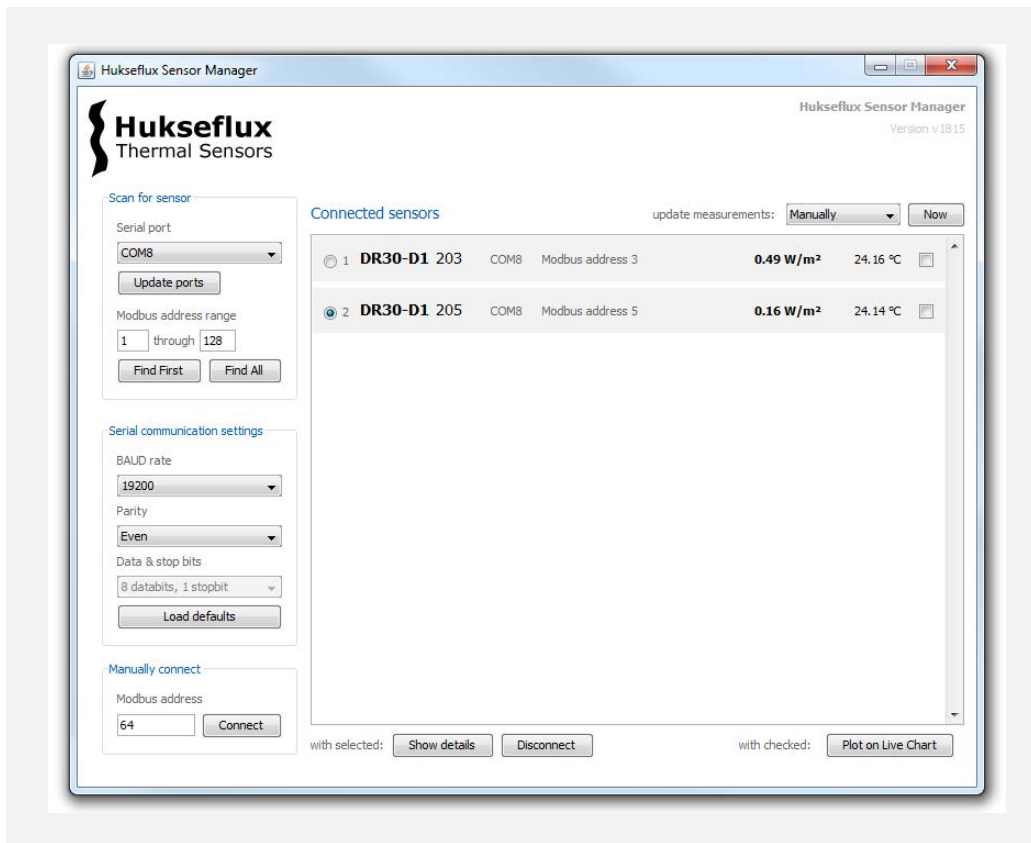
Hukseflux Sensor Manager

Hukseflux
Thermal Sensors

Hukseflux Sensor Manager
Version v1815

Scan for sensor
Serial port
COM8
Update ports
Modbus address range
1 through 128
Find First
Find All

Serial communication settings
BAUD rate
19200
Parity
Even
Data & stop bits
8 databits, 1 stopbit
Load defaults

Manually connect
Modbus address
64
Connect

Connected sensors
update measurements: Manually
Now

| | | | | | |
|---|---|---|---|---|---|
| 1 | DR30-D1 203 | COM8 | Modbus address 3 | 0.49 W/m² | 24.16 °C |
| 2 | DR30-D1 205 | COM8 | Modbus address 5 | 0.16 W/m² | 24.14 °C |

with selected: Show details
Disconnect
with checked: Plot on Live Chart